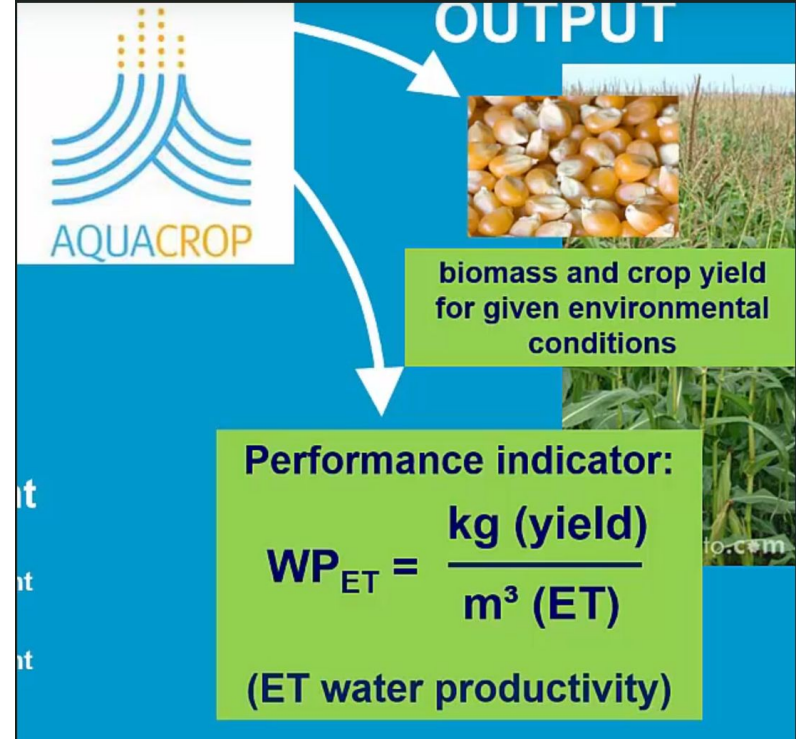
OUTPUT

AQUACROP

biomass and crop yield for given environmental conditions

Performance indicator:

$WP_{ET} = \frac{\text{kg (yield)}}{\text{m}^3 \text{ (ET)}}$

(ET water productivity)

nt

nt

nt

to.com